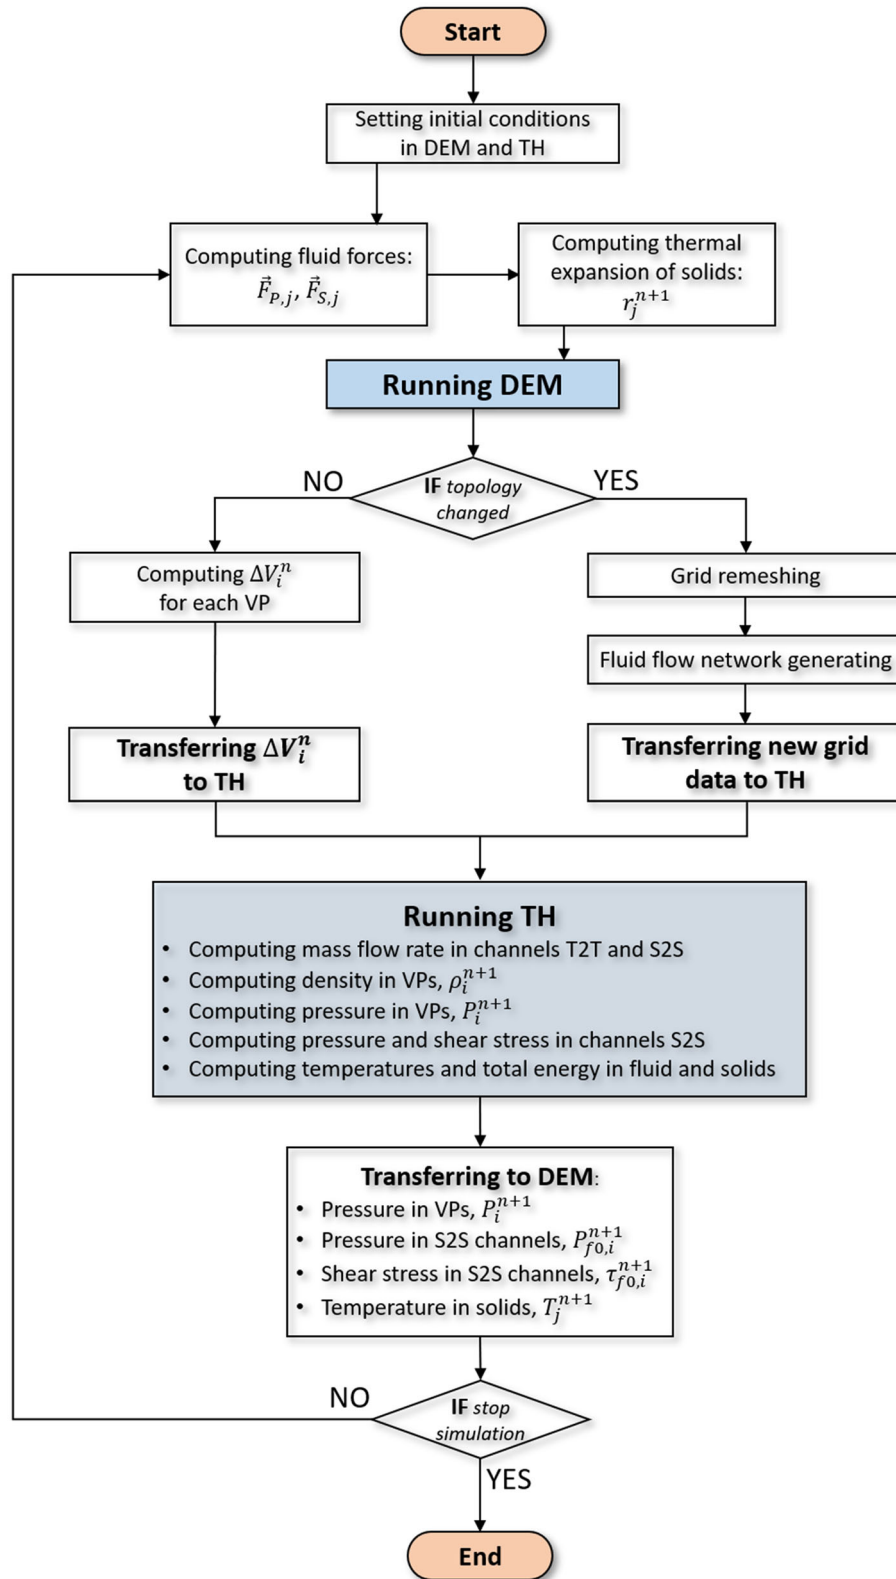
Start

Setting initial conditions in DEM and TH

Computing fluid forces: $\vec{F}_{P,j}$, $\vec{F}_{S,j}$

Computing thermal expansion of solids: $r_j^{n+1}$

Running DEM

NO

IF topology changed

YES

Computing $\Delta V_i^n$ for each VP

Grid remeshing

Fluid flow network generating

Transferring $\Delta V_i^n$ to TH

Transferring new grid data to TH

Running TH
• Computing mass flow rate in channels T2T and S2S
• Computing density in VPs, $\rho_i^{n+1}$
• Computing pressure in VPs, $P_i^{n+1}$
• Computing pressure and shear stress in channels S2S
• Computing temperatures and total energy in fluid and solids

Transferring to DEM:
• Pressure in VPs, $P_i^{n+1}$
• Pressure in S2S channels, $P_{f0,i}^{n+1}$
• Shear stress in S2S channels, $\tau_{f0,i}^{n+1}$
• Temperature in solids, $T_j^{n+1}$

NO

IF stop simulation

YES

End